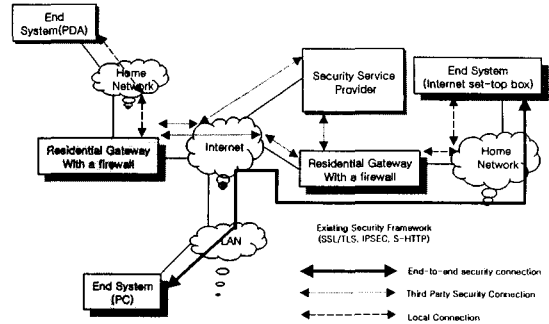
End System(PDA)

Home Network

Security Service Provider

End System (Internet set-top box)

Residential Gateway With a firewall

Internet

Residential Gateway With a firewall

Home Network

Existing Security Framework (SSL/TLS, IPSEC, S-HTTP)

LAN

End System (PC)

End-to-end security connection

Third Party Security Connection

Local Connection